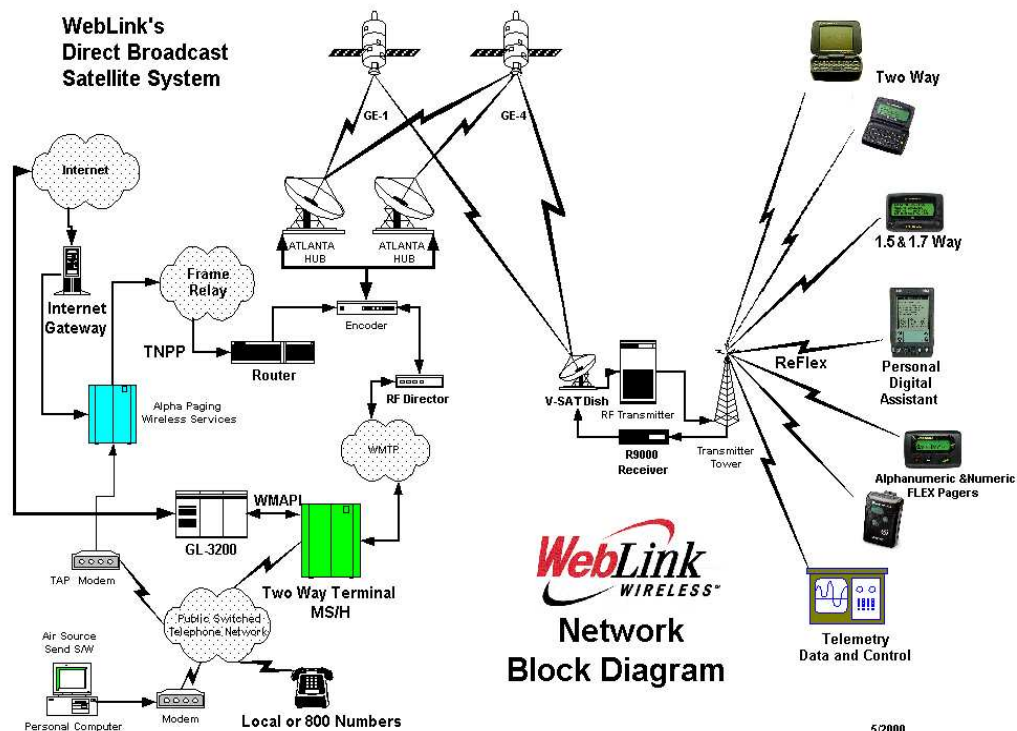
WebLink's
Direct Broadcast
Satellite System

GE-1

GE-4

Two Way

Internet

ATLANTA HUB

ATLANTA HUB

1.5 & 1.7 Way

Frame Relay

Internet Gateway

Encoder

TNPP

Router

ReFlex

Personal Digital Assistant

RF Director

V-SAT Dish

RF Transmitter

Alpha Paging Wireless Services

WMTP

R9000 Receiver

Transmitter Tower

Alphanumeric &Numeric FLEX Pagers

WMAPI

GL-3200

TAP Modem

Two Way Terminal MS/H

WebLink WIRELESS

Network Block Diagram

Public Switched Telephone Network

Air Source Send S/W

Telemetry Data and Control

Personal Computer

Modem

Local or 800 Numbers

5/2000